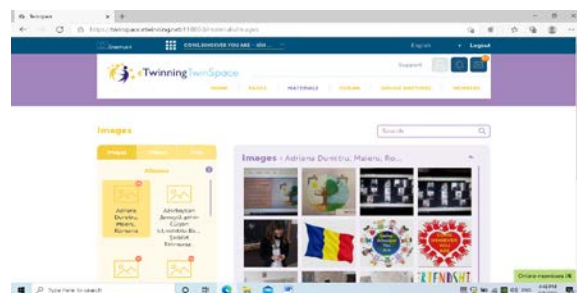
Twinspace
https://twinspace.etwinning.net/118050/materials/images

Twinnet
CONSERVE IF YOU ARE - AM...
English
Logout

eTwinning TwinSpace
Support
HOME
PAGES
MATERIALS
FORUM
ONLINE MEETINGS
MEMBERS

Images
Search

Images
Videos
Files

Albums

Adriana Dumitru, Maleni, Romania

Abrikatan Seragli amin Cister ... Izmir

Images › Adriana Dumitru, Maleni, Ro...

FRIENDSHI

Type here to search

Online members (4)